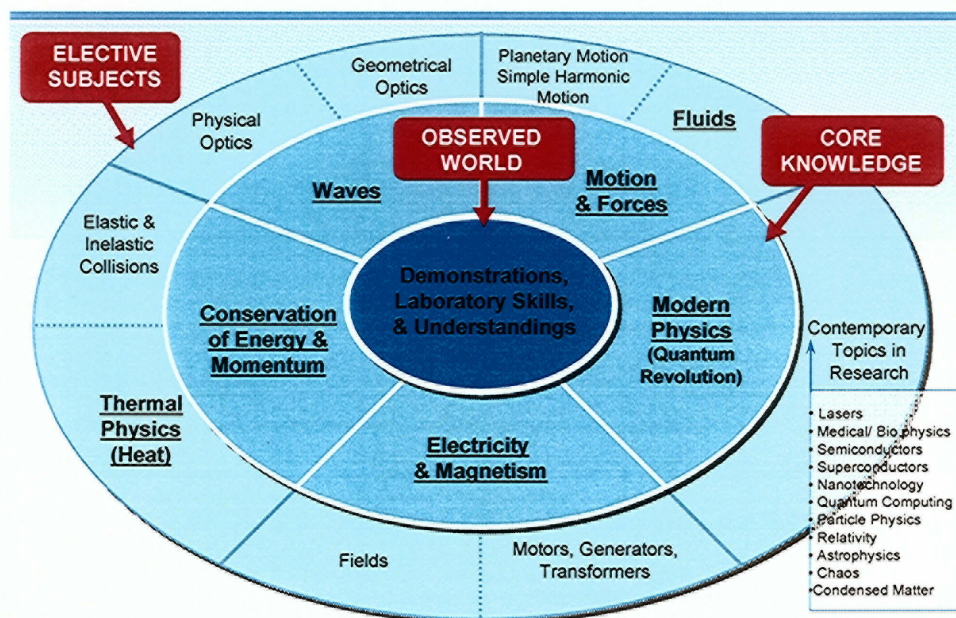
ELECTIVE SUBJECTS

Geometrical Optics

Planetary Motion Simple Harmonic Motion

Physical Optics

OBSERVED WORLD

Fluids

CORE KNOWLEDGE

Waves

Motion & Forces

Elastic & Inelastic Collisions

Demonstrations, Laboratory Skills, & Understandings

Conservation of Energy & Momentum

Modern Physics (Quantum Revolution)

Contemporary Topics in Research

Thermal Physics (Heat)

Electricity & Magnetism

• Lasers
• Medical/ Bio physics
• Semiconductors
• Superconductors
• Nanotechnology
• Quantum Computing
• Particle Physics
• Relativity
• Astrophysics
• Chaos
• Condensed Matter

Fields

Motors, Generators, Transformers